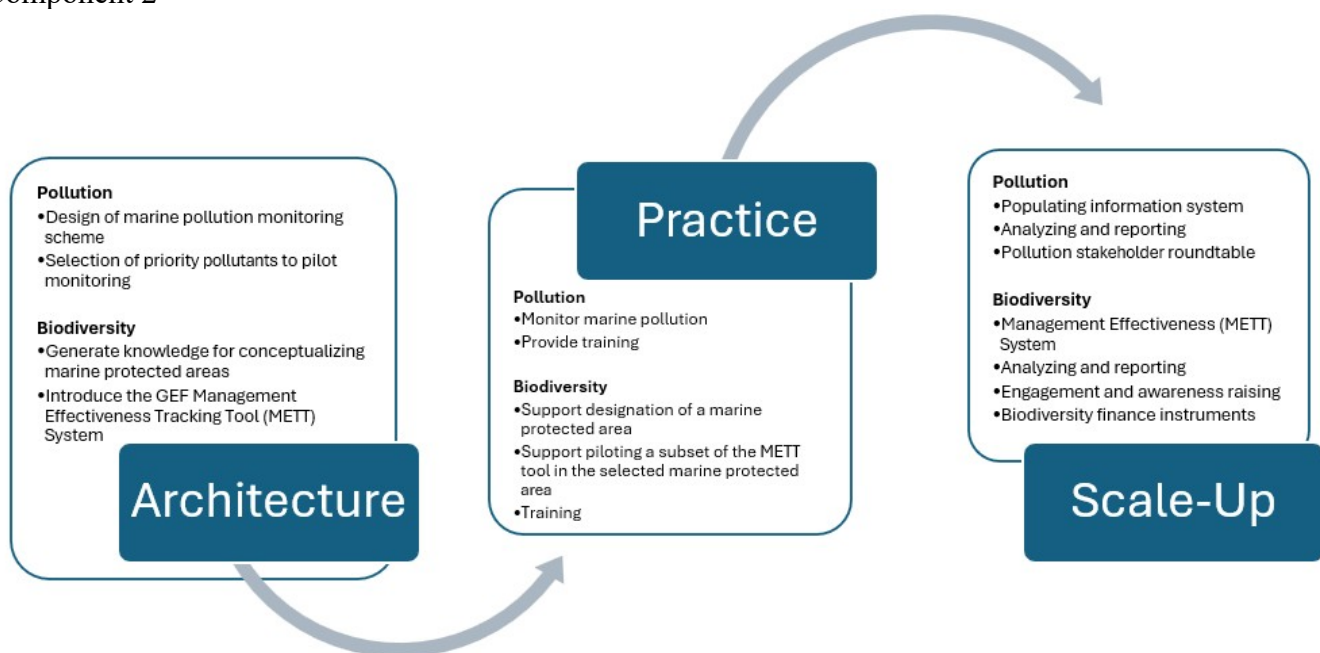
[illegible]omponent 2

Pollution
•Design of marine pollution monitoring scheme
•Selection of priority pollutants to pilot monitoring

Biodiversity
•Generate knowledge for conceptualizing marine protected areas
•Introduce the GEF Management Effectiveness Tracking Tool (METT) System

Architecture

Practice

Pollution
•Monitor marine pollution
•Provide training

Biodiversity
•Support designation of a marine protected area
•Support piloting a subset of the METT tool in the selected marine protected area
•Training

Pollution
•Populating information system
•Analyzing and reporting
•Pollution stakeholder roundtable

Biodiversity
•Management Effectiveness (METT) System
•Analyzing and reporting
•Engagement and awareness raising
•Biodiversity finance instruments

Scale-Up